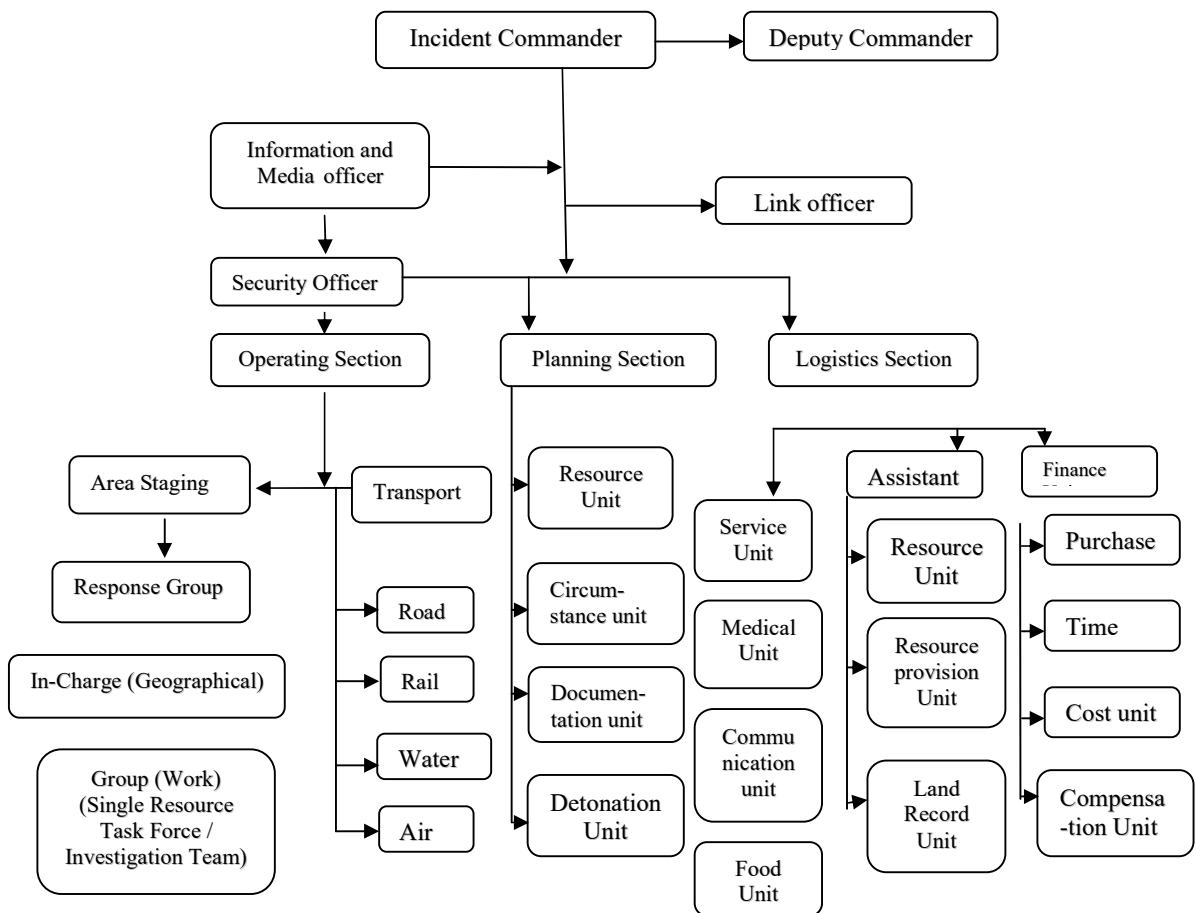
Incident Commander

Deputy Commander

Information and Media officer

Link officer

Security Officer

Operating Section

Planning Section

Logistics Section

Area Staging

Transport

Response Group

In-Charge (Geographical)

Group (Work) (Single Resource Task Force / Investigation Team)

Road

Rail

Water

Air

Resource Unit

Circum-stance unit

Documen-tation unit

Detonation Unit

Service Unit

Medical Unit

Commu nication unit

Food Unit

Assistant

Resource Unit

Resource provision Unit

Land Record Unit

Finance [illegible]

Purchase

Time

Cost unit

Compensa -tion Unit